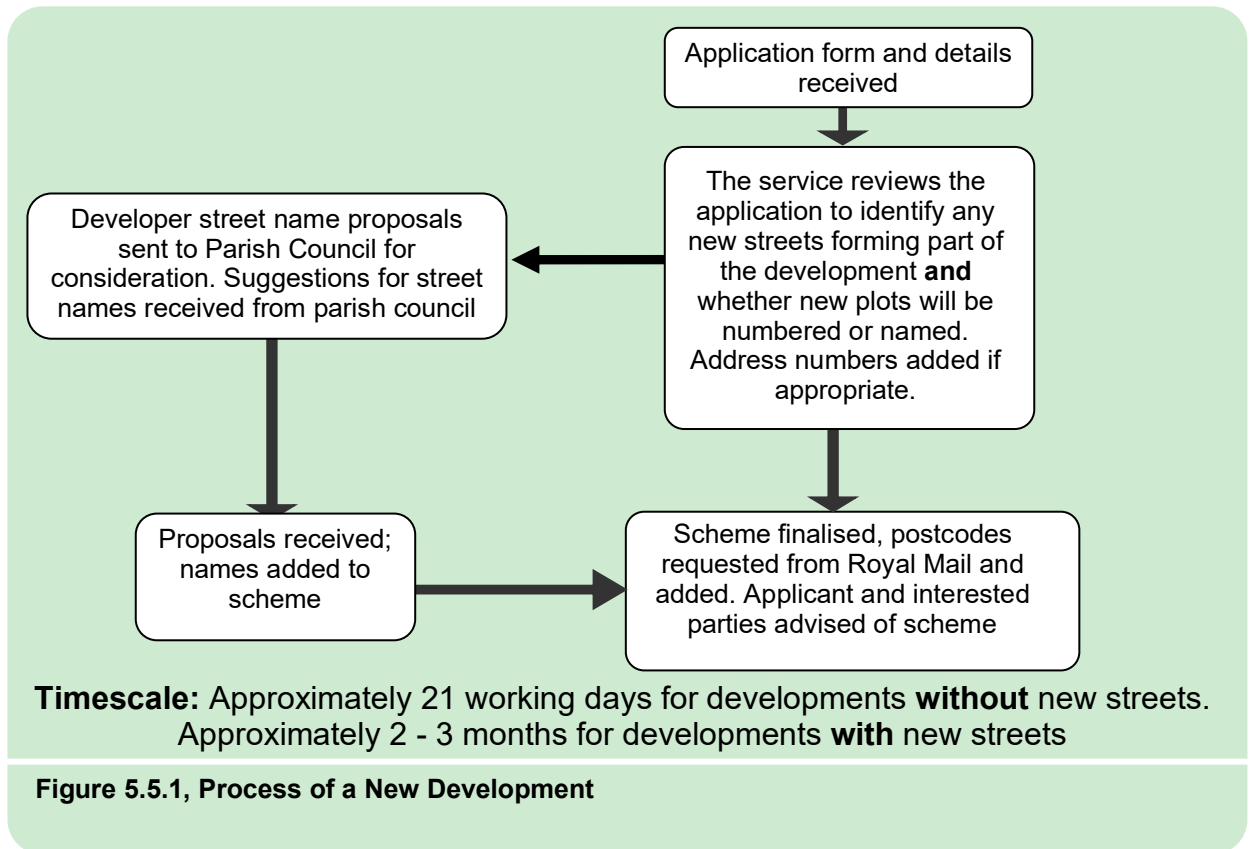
Application form and details received

The service reviews the application to identify any new streets forming part of the development **and** whether new plots will be numbered or named. Address numbers added if appropriate.

Developer street name proposals sent to Parish Council for consideration. Suggestions for street names received from parish council

Proposals received; names added to scheme

Scheme finalised, postcodes requested from Royal Mail and added. Applicant and interested parties advised of scheme

**Timescale:** Approximately 21 working days for developments **without** new streets. Approximately 2 - 3 months for developments **with** new streets

**Figure 5.5.1, Process of a New Development**